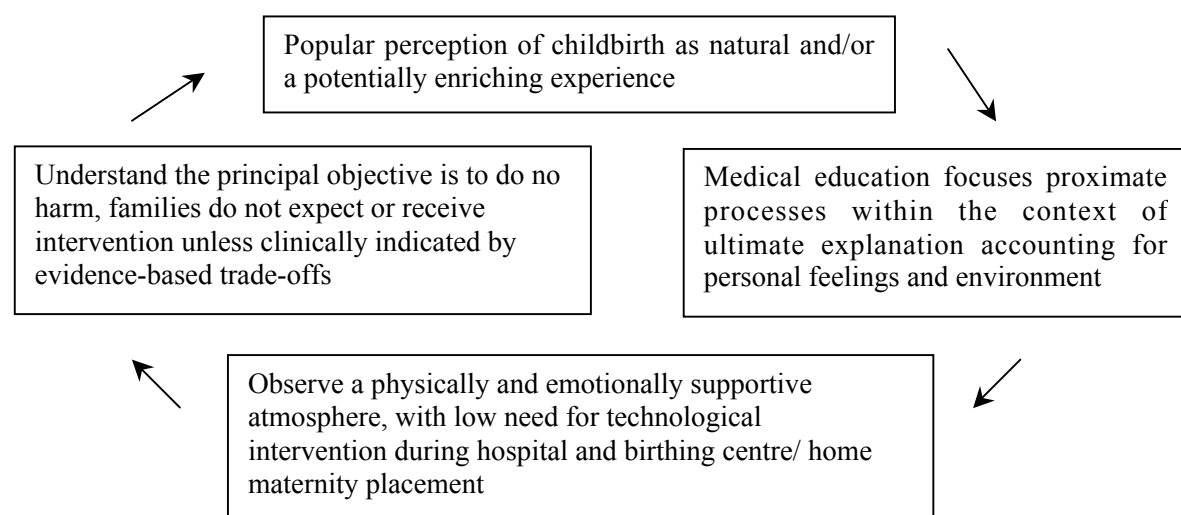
Popular perception of childbirth as natural and/or a potentially enriching experience

Medical education focuses proximate processes within the context of ultimate explanation accounting for personal feelings and environment

Observe a physically and emotionally supportive atmosphere, with low need for technological intervention during hospital and birthing centre/ home maternity placement

Understand the principal objective is to do no harm, families do not expect or receive intervention unless clinically indicated by evidence-based trade-offs